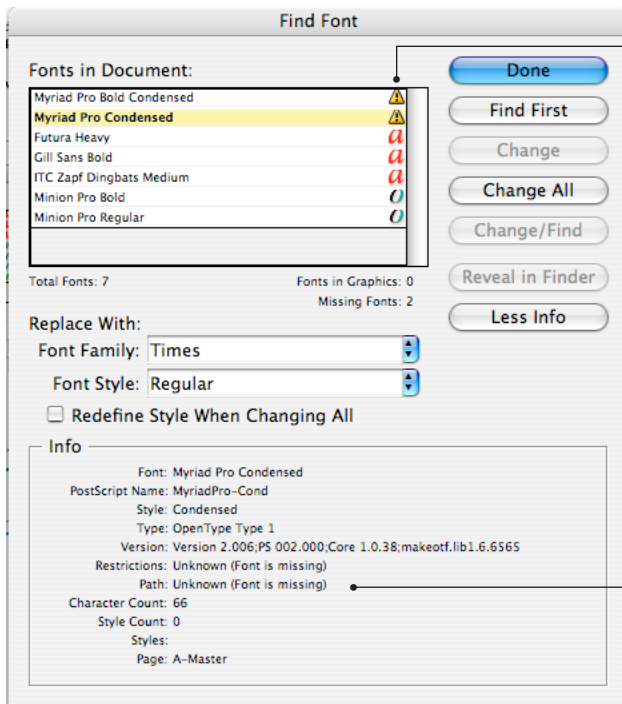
Find Font

Fonts in Document:

Myriad Pro Bold Condensed
Myriad Pro Condensed
Futura Heavy
Gill Sans Bold
ITC Zapf Dingbats Medium
Minion Pro Bold
Minion Pro Regular

Total Fonts: 7

Fonts in Graphics: 0
Missing Fonts: 2

Done
Find First
Change
Change All
Change/Find
Reveal in Finder
Less Info

Replace With:
Font Family: Times
Font Style: Regular
Redefine Style When Changing All

Info
Font: Myriad Pro Condensed
PostScript Name: MyriadPro-Cond
Style: Condensed
Type: OpenType Type 1
Version: Version 2.006;PS 002.000;Core 1.0.38;makeotf.lib1.6.6565
Restrictions: Unknown (Font is missing)
Path: Unknown (Font is missing)
Character Count: 66
Style Count: 0
Styles:
Page: A-Master